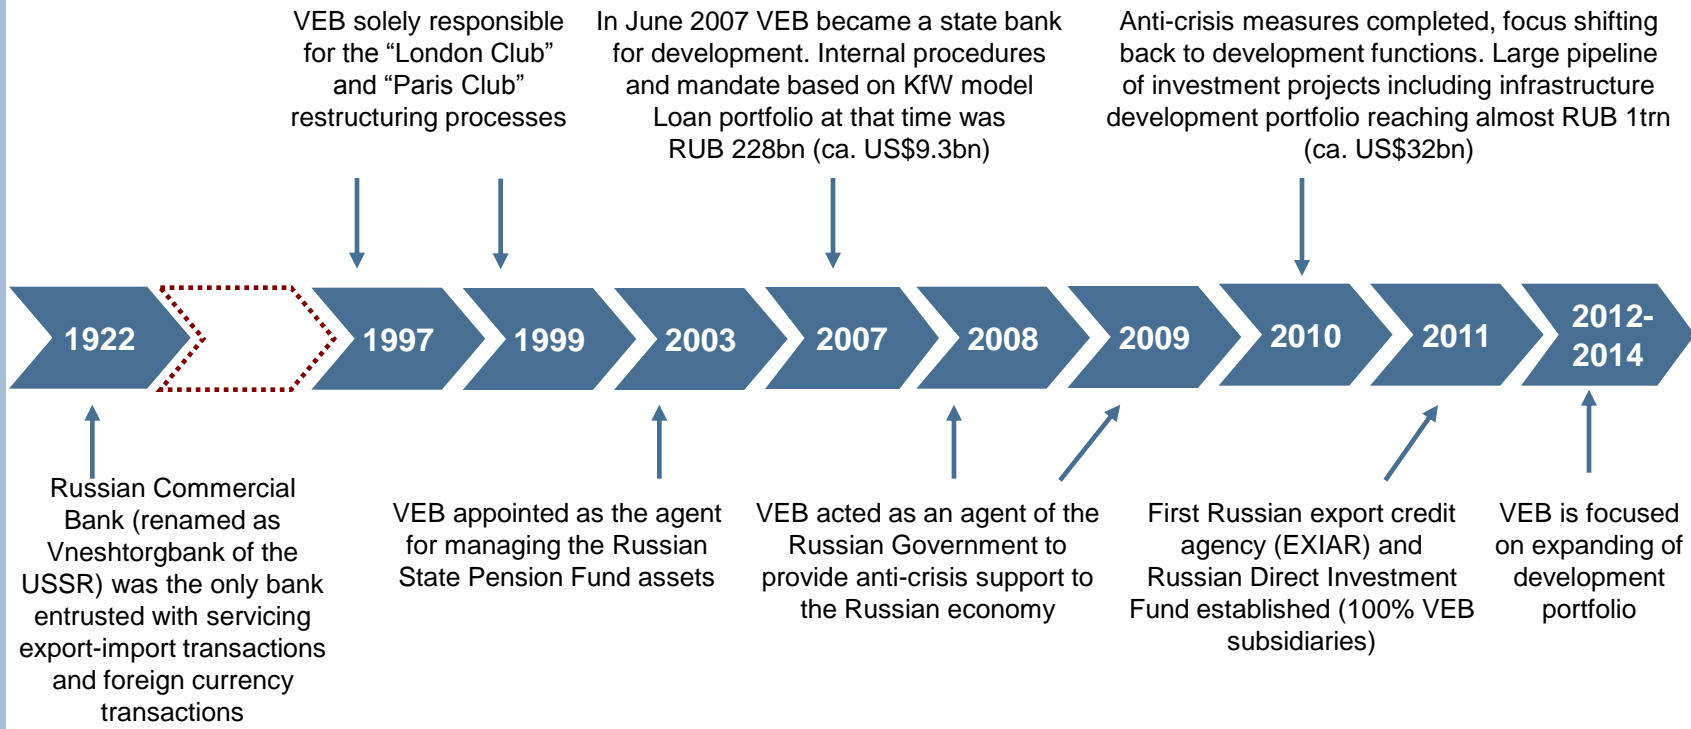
VEB solely responsible for the “London Club” and “Paris Club” restructuring processes

In June 2007 VEB became a state bank for development. Internal procedures and mandate based on KfW model Loan portfolio at that time was RUB 228bn (ca. US$9.3bn)

Anti-crisis measures completed, focus shifting back to development functions. Large pipeline of investment projects including infrastructure development portfolio reaching almost RUB 1trn (ca. US$32bn)

1922

1997

1999

2003

2007

2008

2009

2010

2011

2012-2014

Russian Commercial Bank (renamed as Vneshtorgbank of the USSR) was the only bank entrusted with servicing export-import transactions and foreign currency transactions

VEB appointed as the agent for managing the Russian State Pension Fund assets

VEB acted as an agent of the Russian Government to provide anti-crisis support to the Russian economy

First Russian export credit agency (EXIAR) and Russian Direct Investment Fund established (100% VEB subsidiaries)

VEB is focused on expanding of development portfolio